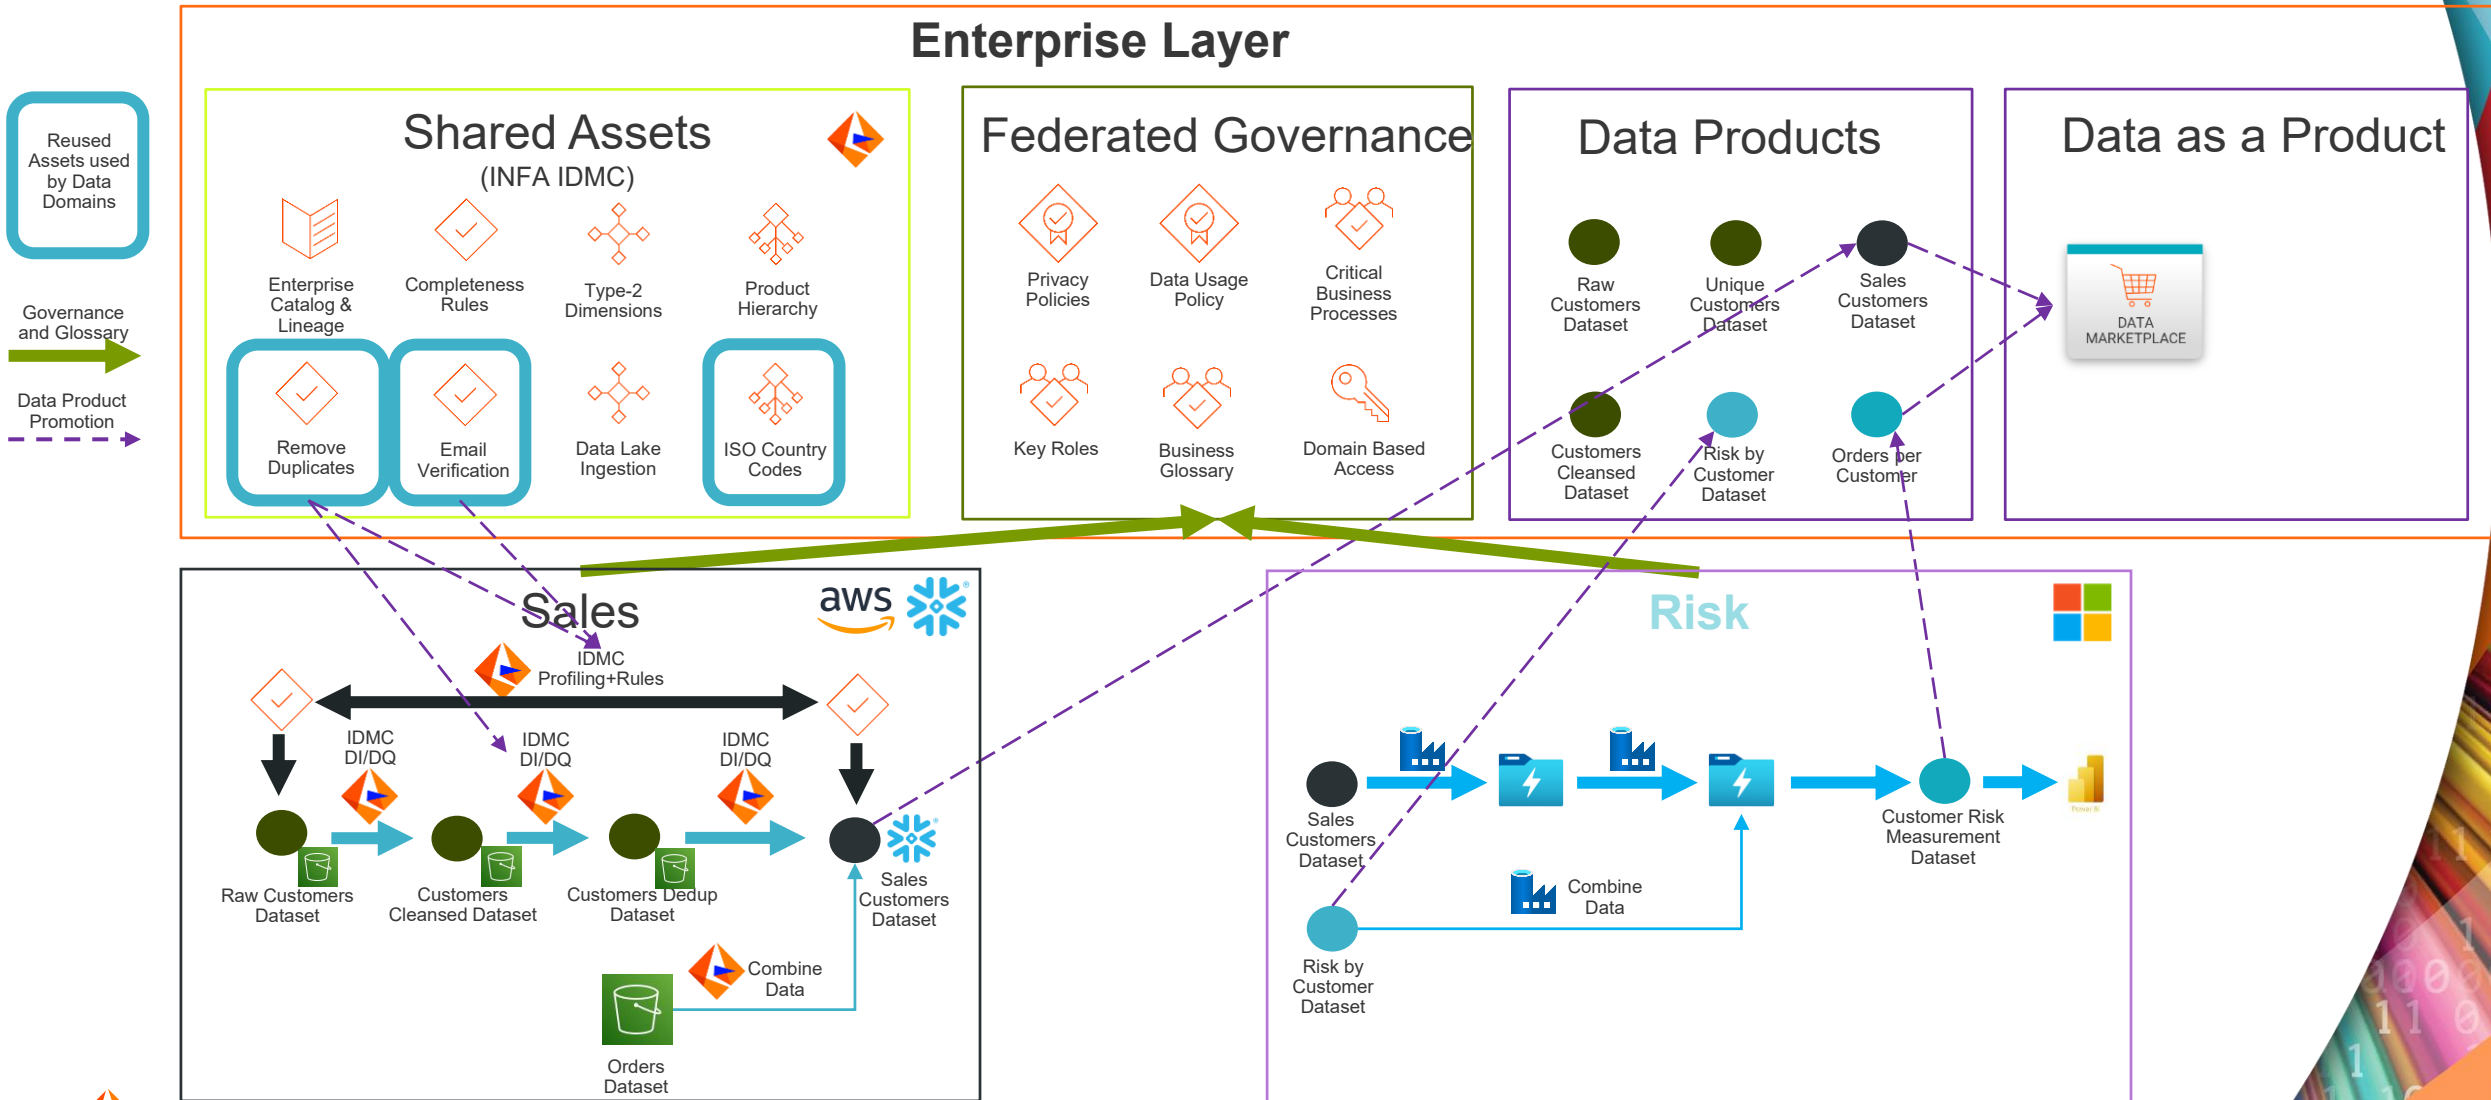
Reused Assets used by Data Domains

Governance and Glossary

Data Product Promotion

Enterprise Layer

Shared Assets
(INFA IDMC)

Enterprise Catalog & Lineage

Completeness Rules

Type-2 Dimensions

Product Hierarchy

Remove Duplicates

Email Verification

Data Lake Ingestion

ISO Country Codes

Federated Governance

Privacy Policies

Data Usage Policy

Critical Business Processes

Key Roles

Business Glossary

Domain Based Access

Data Products

Raw Customers Dataset

Unique Customers Dataset

Sales Customers Dataset

Customers Cleansed Dataset

Risk by Customer Dataset

Orders per Customer

Data as a Product

DATA MARKETPLACE

Sales

aws

IDMC Profiling+Rules

IDMC DI/DQ

IDMC DI/DQ

IDMC DI/DQ

Raw Customers Dataset

Customers Cleansed Dataset

Customers Dedup Dataset

Sales Customers Dataset

Combine Data

Orders Dataset

Risk

Sales Customers Dataset

Combine Data

Customer Risk Measurement Dataset

Risk by Customer Dataset